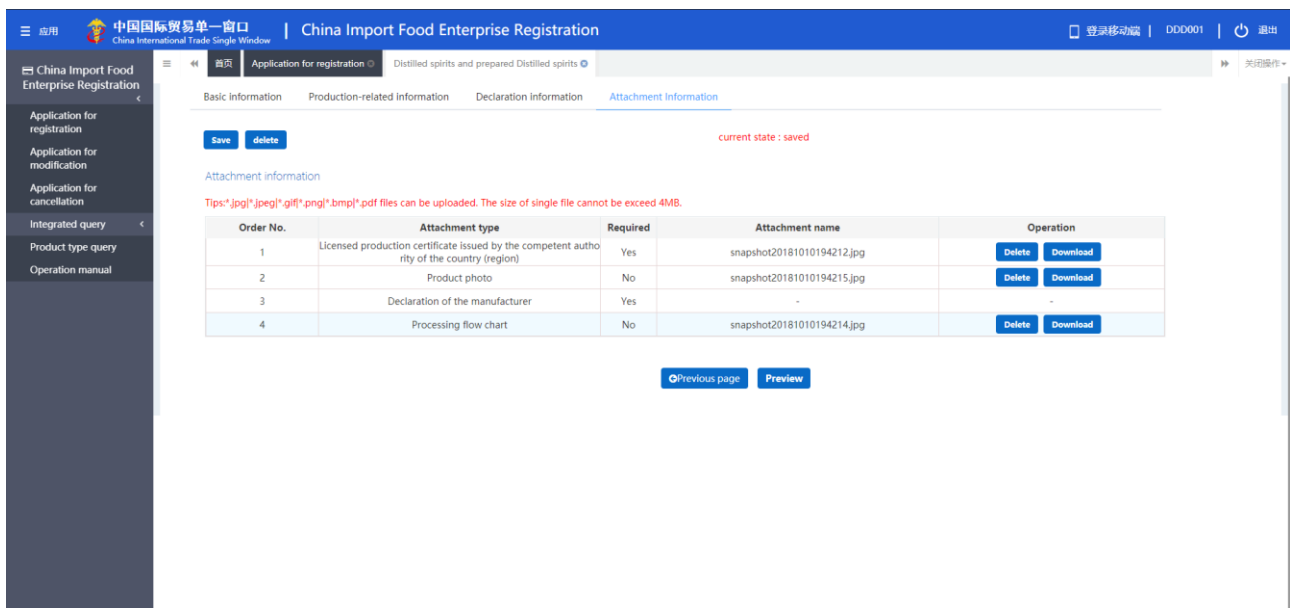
应用 中国国际贸易单一窗口 China International Trade Single Window | China Import Food Enterprise Registration 登录移动端 | DDD001 | 退出

China Import Food Enterprise Registration

Application for registration
Application for modification
Application for cancellation
Integrated query
Product type query
Operation manual

首页 Application for registration Distilled spirits and prepared Distilled spirits 关闭操作

Basic information Production-related information Declaration information Attachment Information

Save delete

current state : saved

Attachment information

Tips:*.jpg|*.jpeg|*.gif|*.png|*.bmp|*.pdf files can be uploaded. The size of single file cannot be exceed 4MB.

| Order No. | Attachment type | Required | Attachment name | Operation |
|---|---|---|---|---|
| 1 | Licensed production certificate issued by the competent authority of the country (region) | Yes | snapshot20181010194212.jpg | Delete Download |
| 2 | Product photo | No | snapshot20181010194215.jpg | Delete Download |
| 3 | Declaration of the manufacturer | Yes | - | - |
| 4 | Processing flow chart | No | snapshot20181010194214.jpg | Delete Download |

Previous page Preview